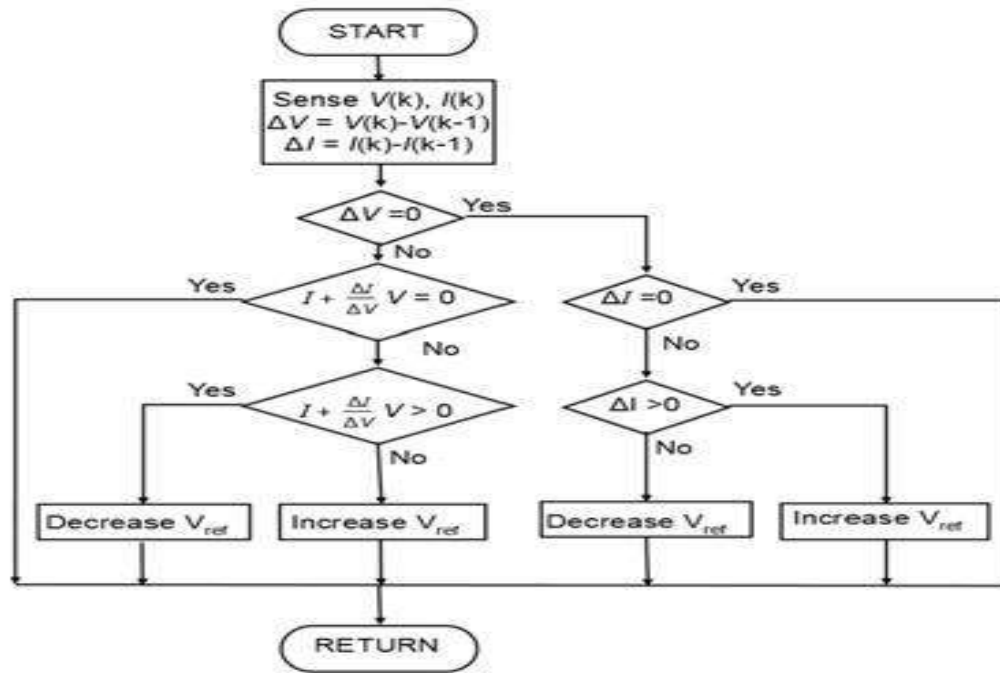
START

Sense $V$(k), $I$(k)
$\Delta V = V(k)-V(k-1)$
$\Delta I = I(k)-I(k-1)$

$\Delta V = 0$

Yes

No

Yes

$I + \frac{\Delta I}{\Delta V} V = 0$

No

$\Delta I = 0$

Yes

No

Yes

$I + \frac{\Delta I}{\Delta V} V > 0$

No

$\Delta I > 0$

Yes

No

Decrease $V_{ref}$

Increase $V_{ref}$

Decrease $V_{ref}$

Increase $V_{ref}$

RETURN